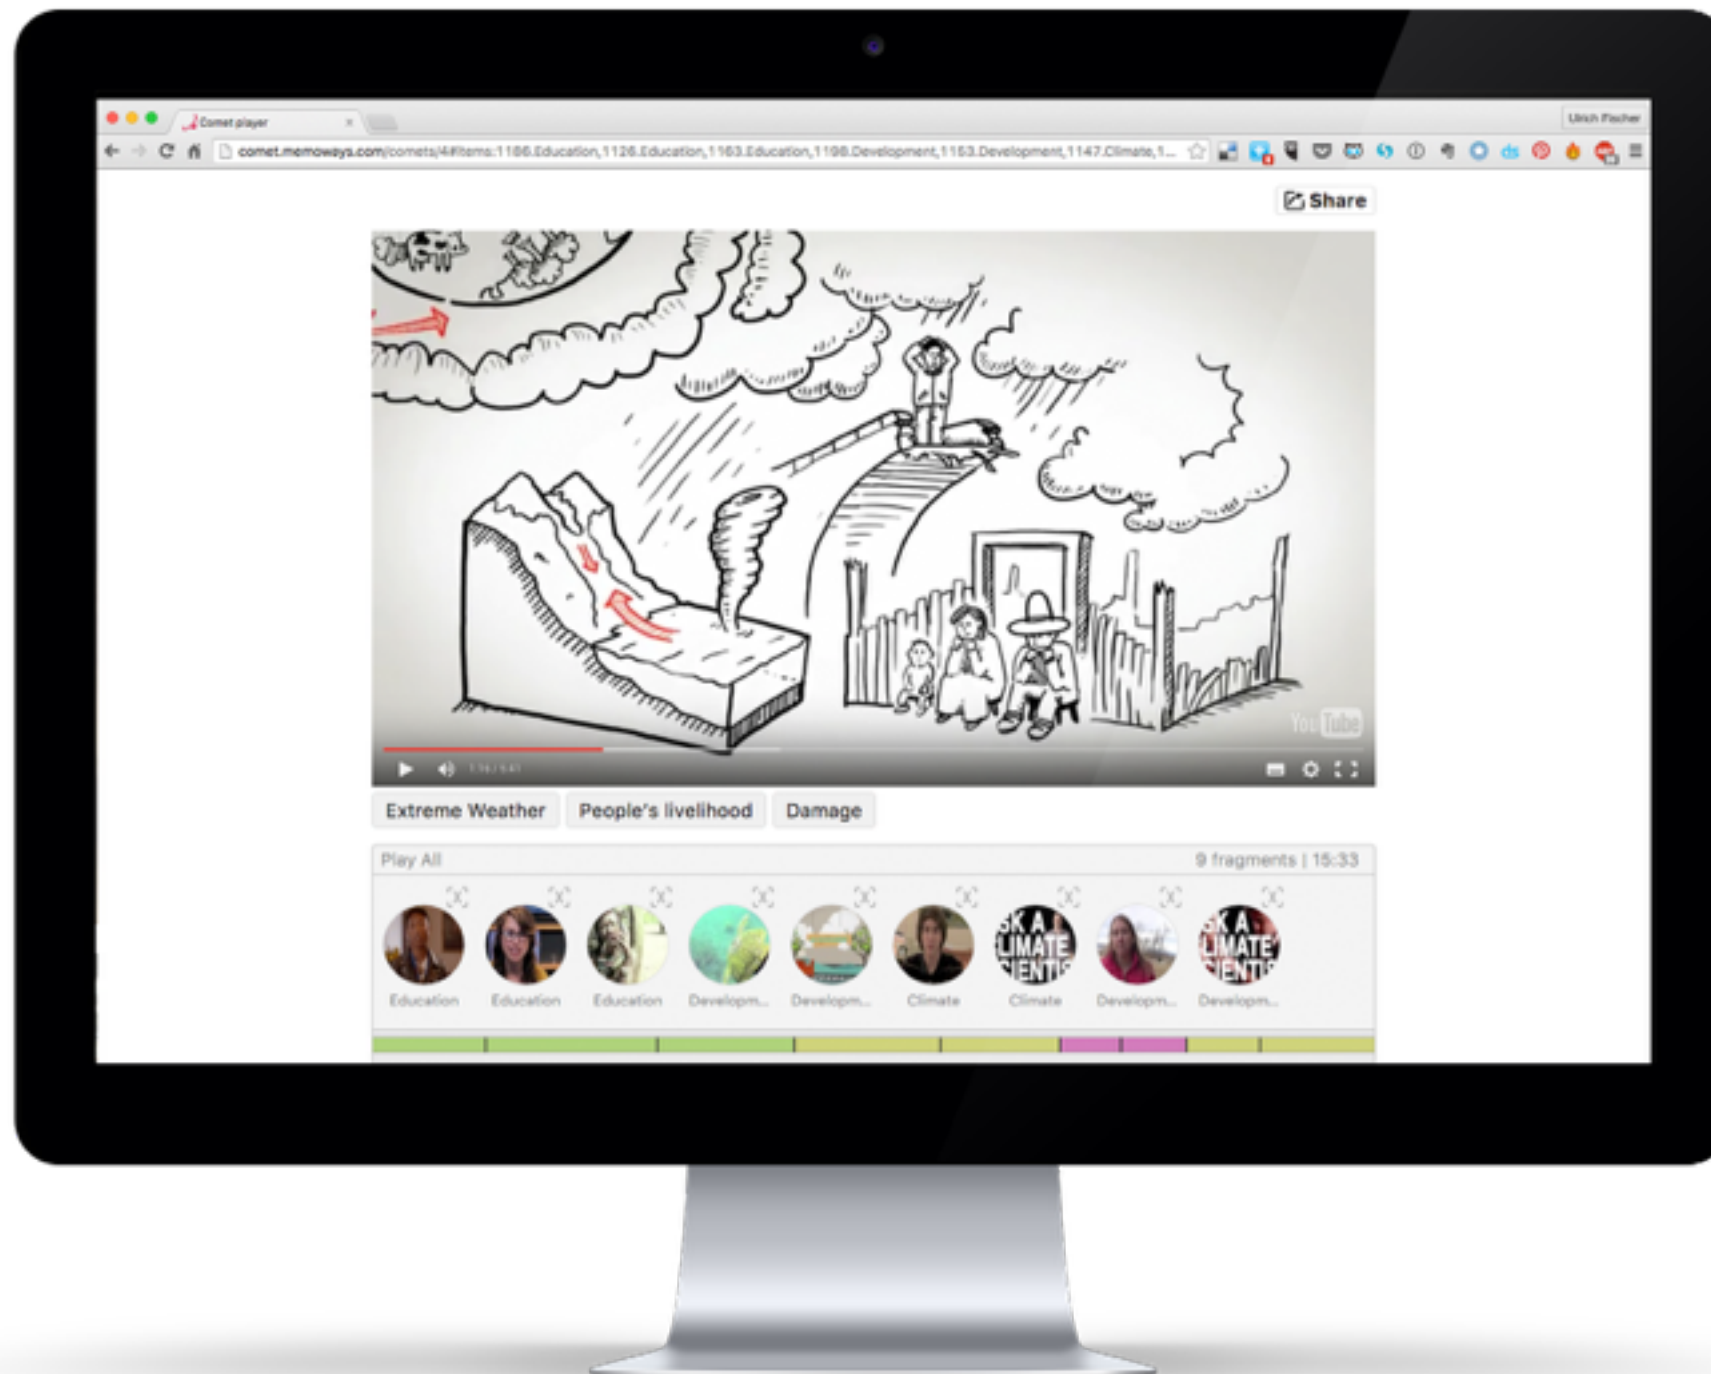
Comet player ×

Ulrich Fischer

comet.memoways.com/comets/4#items:1186.Education,1126.Education,1163.Education,1198.Development,1153.Development,1147.Climate,1...

Share

You Tube

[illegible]

Extreme Weather People's livelihood Damage

Play All

9 fragments | 15:33

Education Education Education Developm... Developm... Climate Climate Developm... Developm...

SK A LIMATE IENTI

SK A LIMATE IENTI